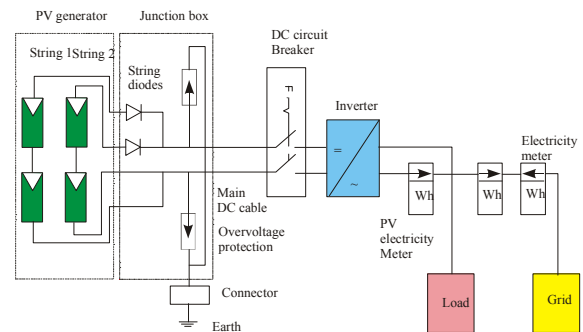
PV generator

Junction box

String 1String 2

String diodes

DC circuit Breaker

Inverter

=

~

Electricity meter

Wh

Wh

Wh

Main DC cable

Overvoltage protection

PV electricity Meter

Connector

Earth

Load

Grid